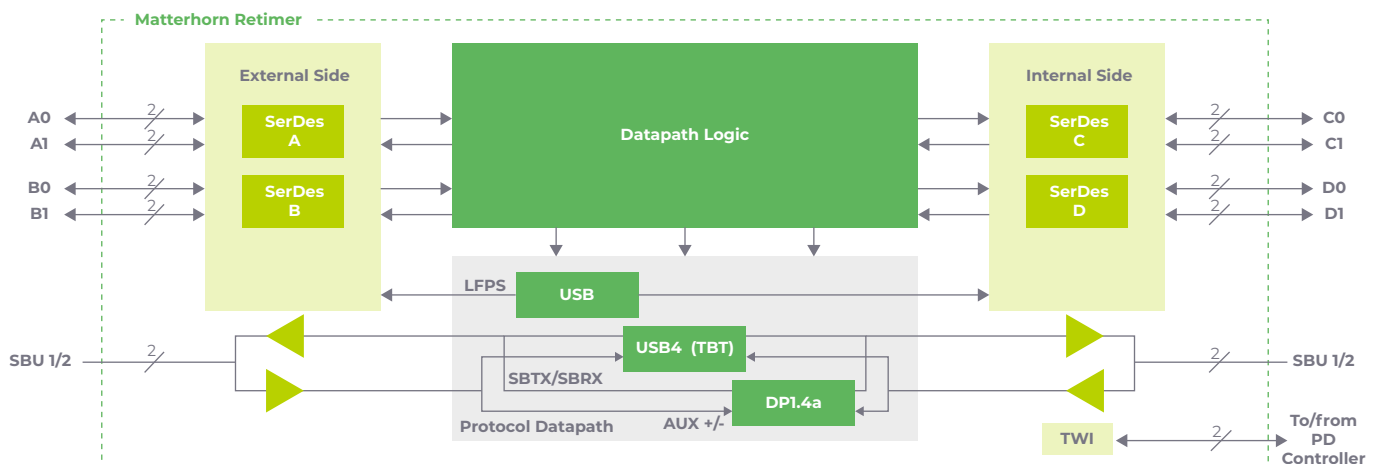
Matterhorn Retimer

External Side

SerDes A

SerDes B

Datapath Logic

Internal Side

SerDes C

SerDes D

A0
A1
B0
B1

2
2
2
2

C0
C1
D0
D1

2
2
2
2

LFPS

USB

SBU 1/2

2

USB4 (TBT)

SBTX/SBRX

DP1.4a

AUX +/-

Protocol Datapath

SBU 1/2

2

TWI

2

To/from PD Controller